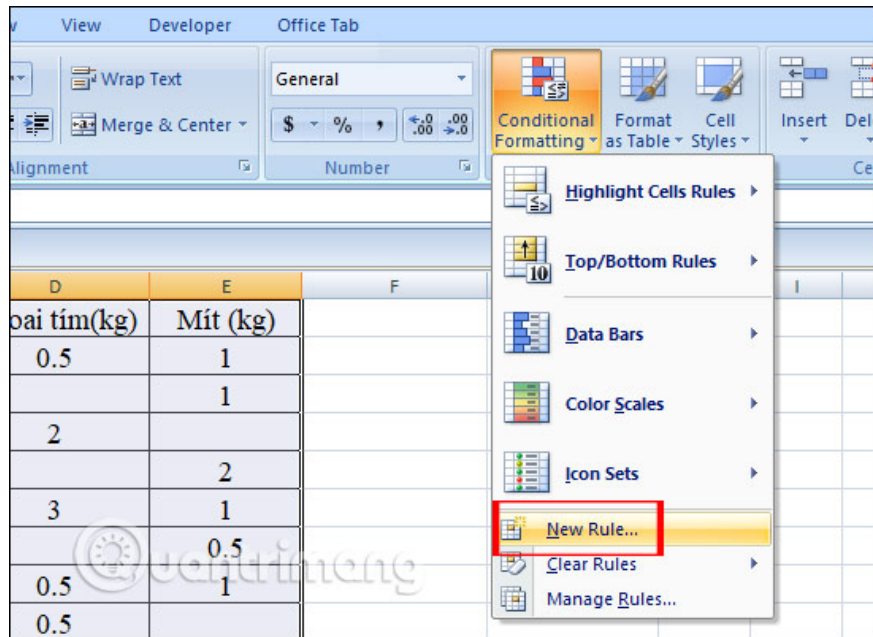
View Developer Office Tab

Wrap Text
Merge & Center
Alignment
General
$ % ,
Number
Conditional Formatting
Format as Table
Cell Styles
Insert
Del

Highlight Cells Rules
Top/Bottom Rules
Data Bars
Color Scales
Icon Sets
New Rule...
Clear Rules
Manage Rules...

| D | E | F |
|---|---|---|
| oai tím(kg) | Mít (kg) | |
| 0.5 | 1 | |
| | 1 | |
| 2 | | |
| | 2 | |
| 3 | 1 | |
| | 0.5 | |
| 0.5 | 1 | |
| 0.5 | | |

I

quantrimang